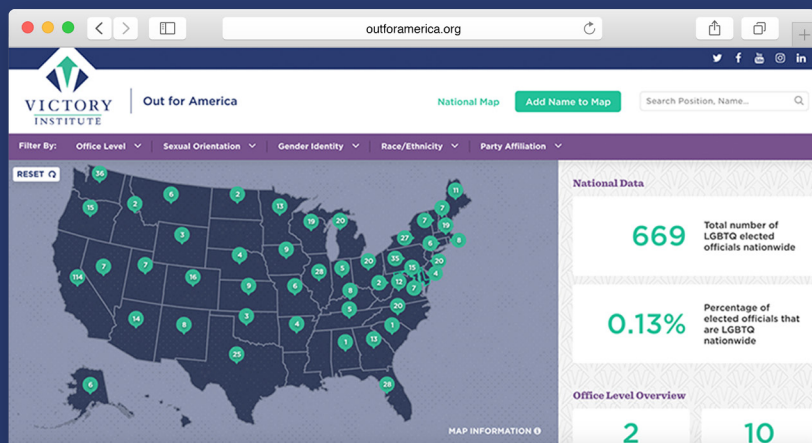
outforamerica.org

VICTORY INSTITUTE

Out for America

National Map

Add Name to Map

Search Position, Name...

Filter By: Office Level Sexual Orientation Gender Identity Race/Ethnicity Party Affiliation

RESET

36 6 2 15 2 13 11 7 19 20 7 3 19 27 6 8 4 9 114 7 7 16 28 5 20 35 15 10 4 6 2 12 7 9 8 14 8 3 4 5 20 1 1 13 25 6 28

MAP INFORMATION

National Data

669

Total number of LGBTQ elected officials nationwide

0.13%

Percentage of elected officials that are LGBTQ nationwide

Office Level Overview

2

10